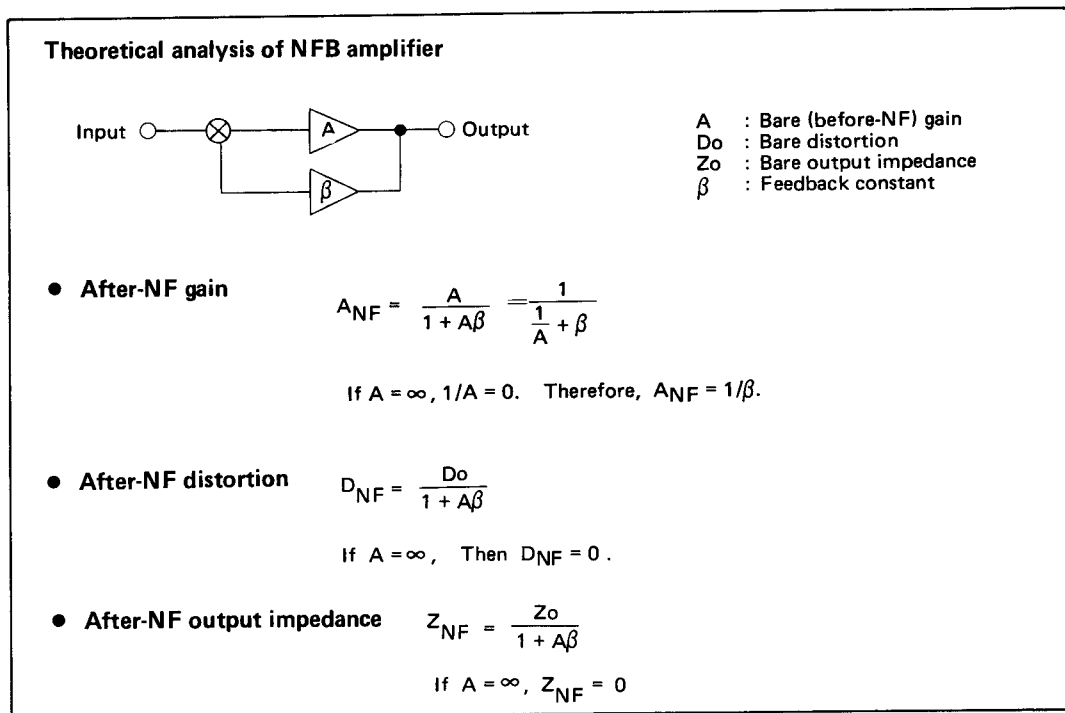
Theoretical analysis of NFB amplifier

Input

A

$\beta$

Output

A : Bare (before-NF) gain
Do : Bare distortion
Zo : Bare output impedance
$\beta$ : Feedback constant

• After-NF gain $A_{NF} = \frac{A}{1 + A\beta} = \frac{1}{\frac{1}{A} + \beta}$

If $A = \infty$, $1/A = 0$. Therefore, $A_{NF} = 1/\beta$.

• After-NF distortion $D_{NF} = \frac{Do}{1 + A\beta}$

If $A = \infty$, Then $D_{NF} = 0$.

• After-NF output impedance $Z_{NF} = \frac{Zo}{1 + A\beta}$

If $A = \infty$, $Z_{NF} = 0$